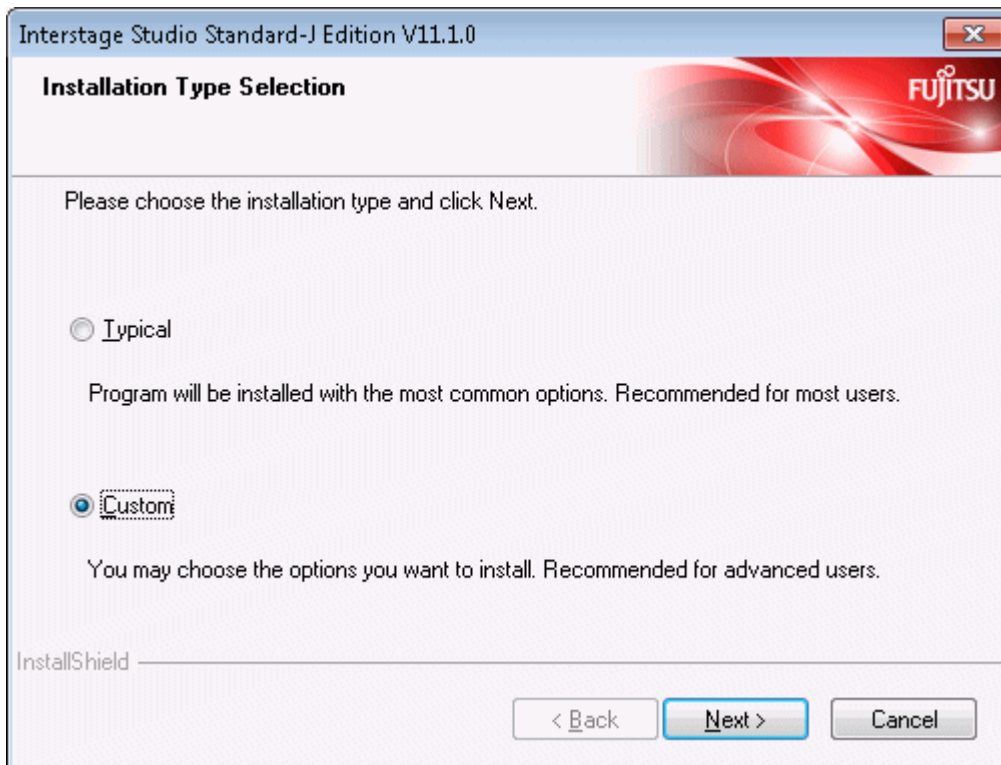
Interstage Studio Standard-J Edition V11.1.0

Installation Type Selection

FUJITSU

Please choose the installation type and click Next.

Typical

Program will be installed with the most common options. Recommended for most users.

Custom

You may choose the options you want to install. Recommended for advanced users.

InstallShield

< Back
Next >
Cancel